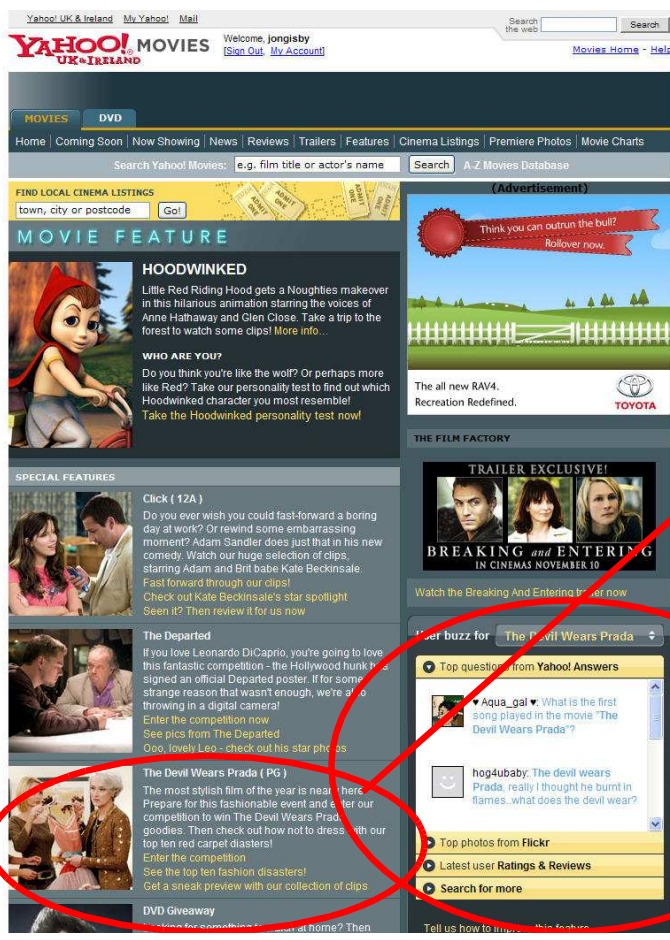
Yahoo! UK & Ireland My Yahoo! Mail

YAHOO! UK & IRELAND MOVIES

Welcome, jongisby [Sign Out, My Account]

Search the web Search

Movies Home - Help

MOVIES DVD

Home | Coming Soon | Now Showing | News | Reviews | Trailers | Features | Cinema Listings | Premiere Photos | Movie Charts

Search Yahoo! Movies: e.g. film title or actor's name Search A-Z Movies Database

FIND LOCAL CINEMA LISTINGS
town, city or postcode Go!

MOVIE FEATURE

HOODWINKED

Little Red Riding Hood gets a Noughties makeover in this hilarious animation starring the voices of Anne Hathaway and Glen Close. Take a trip to the forest to watch some clips! More info...

WHO ARE YOU?

Do you think you're like the wolf? Or perhaps more like Red? Take our personality test to find out which Hoodwinked character you most resemble!
Take the Hoodwinked personality test now!

SPECIAL FEATURES

Click ( 12A )

Do you ever wish you could fast-forward a boring day at work? Or rewind some embarrassing moment? Adam Sandler does just that in his new comedy. Watch our huge selection of clips, starring Adam and Brit babe Kate Beckinsale.
Fast forward through our clips!
Check out Kate Beckinsale's star spotlight
Seen it? Then review it for us now

The Departed

If you love Leonardo DiCaprio, you're going to love this fantastic competition - the Hollywood hunk h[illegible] signed an official Departed poster. If for some strange reason that wasn't enough, we're al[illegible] throwing in a digital camera!
Enter the competition now
See pics from The Departed
Ooo, lovely Leo - check out his star pho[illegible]

The Devil Wears Prada ( PG )

The most stylish film of the year is nea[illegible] here. Prepare for this fashionable event and e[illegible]ter our competition to win The Devil Wears Prad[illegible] goodies. Then check out how not to dress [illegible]ith our top ten red carpet disasters!
Enter the competition
See the top ten fashion disasters!
Get a sneak preview with our collection of clips

DVD Giveaway

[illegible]

(Advertisement)

Think you can outrun the bull? Rollover now.

The all new RAV4. Recreation Redefined.

TOYOTA

THE FILM FACTORY

TRAILER EXCLUSIVE!

BREAKING and ENTERING
IN CINEMAS NOVEMBER 10

Watch the Breaking And Entering tr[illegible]ler now

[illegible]ser buzz for The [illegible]evil Wears Prada

Top questions from Yahoo! Answers

♥ Aqua_gal ♥: What is the first song played in the movie "The Devil Wears Prada"?

hog4ubaby: The devil wears Prada, really I thought he burnt in flames..what does the devil wear?

Top photos from Flickr

Latest user Ratings & Reviews

Search for more

Tell us how to impro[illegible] this feature